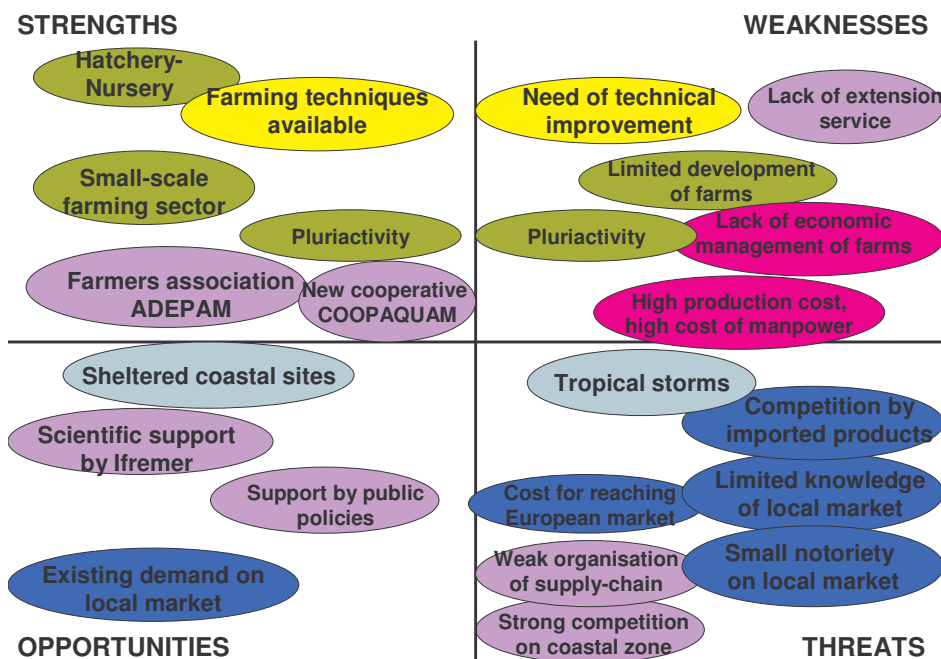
STRENGTHS

WEAKNESSES

Hatchery-Nursery

Farming techniques available

Small-scale farming sector

Pluriactivity

Farmers association ADEPAM

New cooperative COOPAQUAM

Need of technical improvement

Lack of extension service

Limited development of farms

Pluriactivity

Lack of economic management of farms

High production cost, high cost of manpower

Sheltered coastal sites

Scientific support by Ifremer

Support by public policies

Existing demand on local market

Tropical storms

Competition by imported products

Cost for reaching European market

Limited knowledge of local market

Weak organisation of supply-chain

Small notoriety on local market

Strong competition on coastal zone

OPPORTUNITIES

THREATS